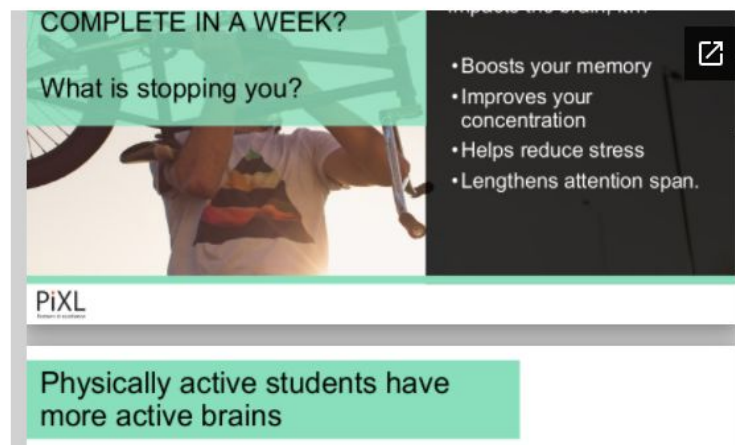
COMPLETE IN A WEEK?

What is stopping you?

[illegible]

• Boosts your memory
• Improves your concentration
• Helps reduce stress
• Lengthens attention span.

PiXL
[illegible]

Physically active students have more active brains